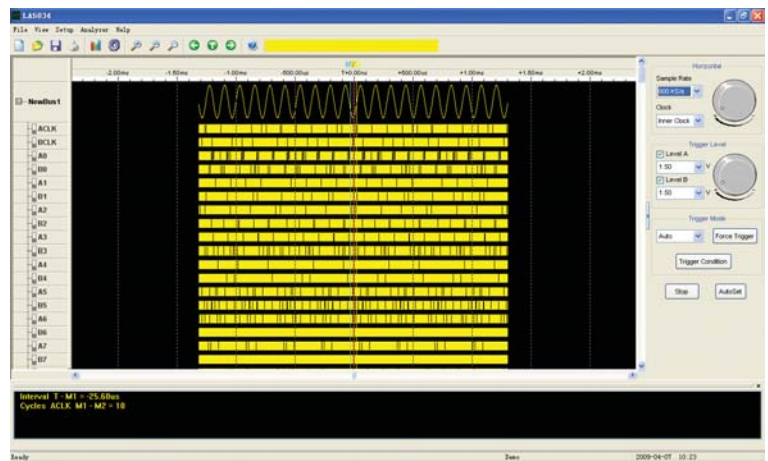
LA5034

File View Setup Analyzer Help

-2.00ms -1.50ms -1.00ms -500.00us T+0.00ms +500.00us +1.00ms +1.50ms +2.00ms

NewBus1
ACLK
BCLK
A0
B0
A1
B1
A2
B2
A3
B3
A4
B4
A5
B5
A6
B6
A7
B7

Horizontal
Sample Rate
500 KS/s
Clock
Inner Clock

Trigger Level
Level A
1.50 V
Level B
1.50 V

Trigger Mode
Auto
Force Trigger
Trigger Condition

Stop
AutoSet

Interval T - M1 = -25.60us
Cycles ACLK M1 - M2 = 10

Ready
Demo
2009-04-07 10:23